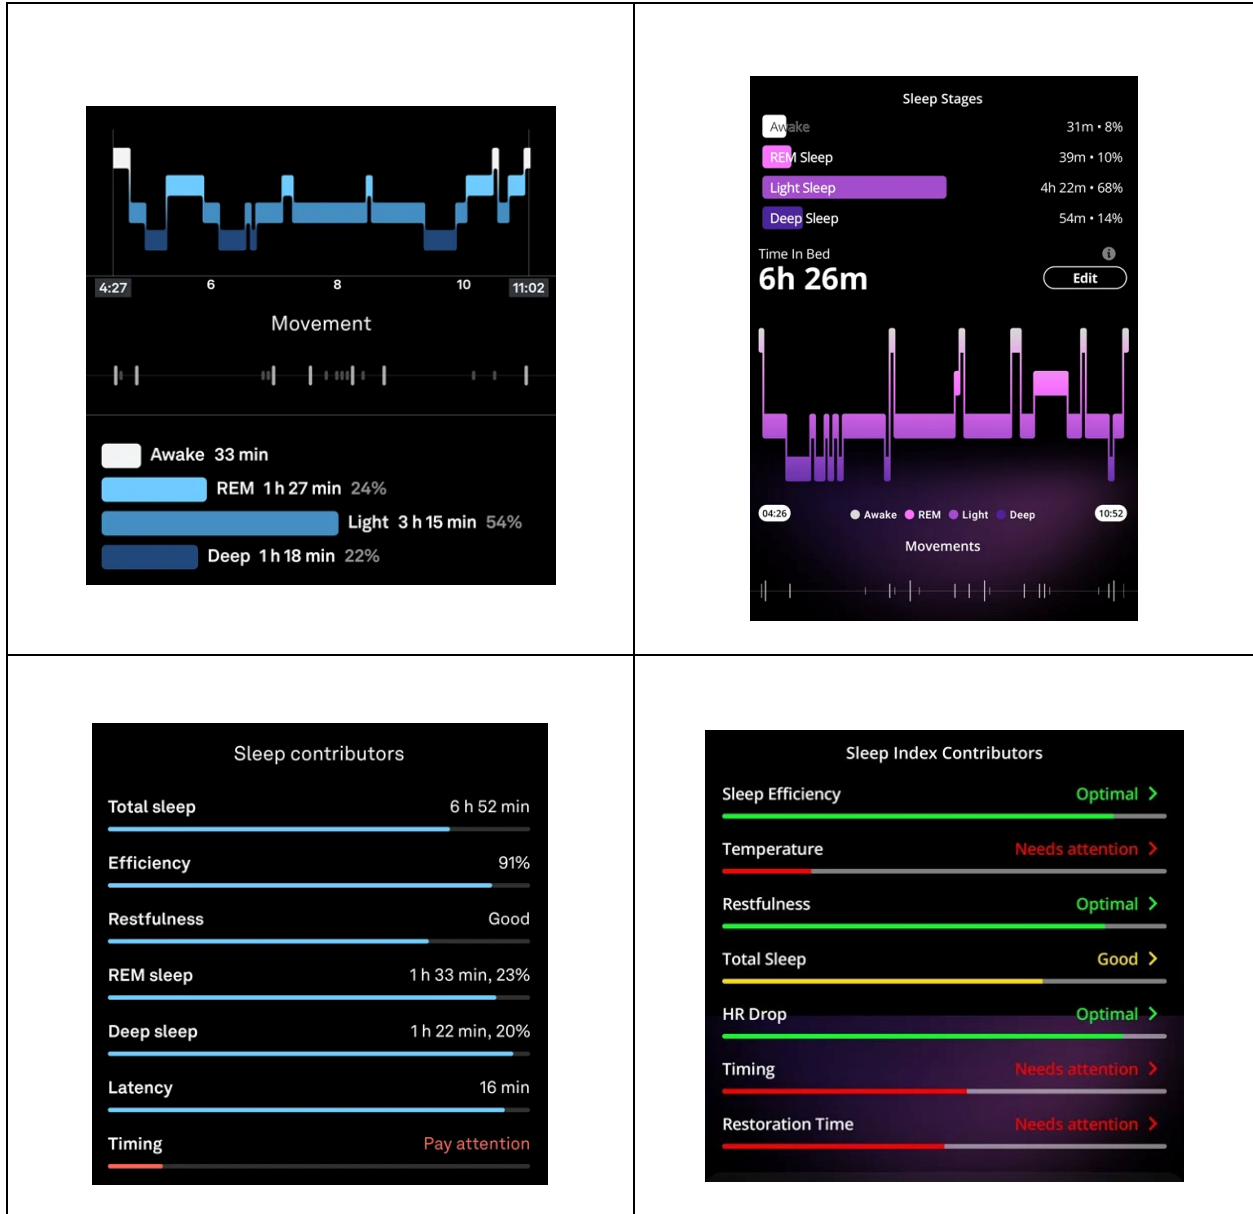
4:27 6 8 10 11:02

Movement

Awake 33 min
REM 1 h 27 min 24%
Light 3 h 15 min 54%
Deep 1 h 18 min 22%

Sleep Stages

Awake 31m • 8%
REM Sleep 39m • 10%
Light Sleep 4h 22m • 68%
Deep Sleep 54m • 14%

Time In Bed
6h 26m
Edit

04:26 Awake REM Light Deep 10:52

Movements

Sleep contributors

Total sleep 6 h 52 min
Efficiency 91%
Restfulness Good
REM sleep 1 h 33 min, 23%
Deep sleep 1 h 22 min, 20%
Latency 16 min
Timing Pay attention

Sleep Index Contributors

Sleep Efficiency Optimal
Temperature Needs attention
Restfulness Optimal
Total Sleep Good
HR Drop Optimal
Timing Needs attention
Restoration Time Needs attention